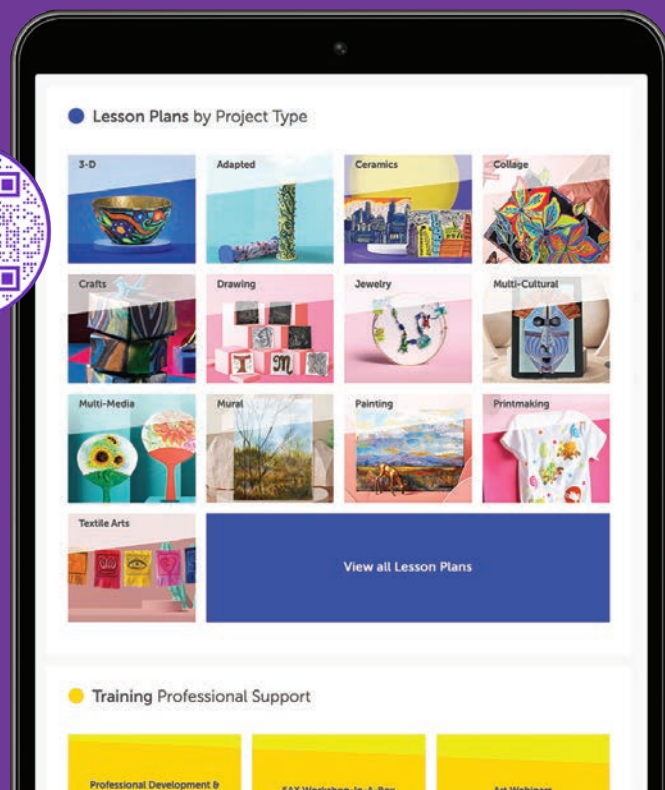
Lesson Plans by Project Type

3-D

Adapted

Ceramics

Collage

Crafts

Drawing

Jewelry

Multi-Cultural

Multi-Media

Mural

Painting

Printmaking

Textile Arts

View all Lesson Plans

Training Professional Support

Professional Development &

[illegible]

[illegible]